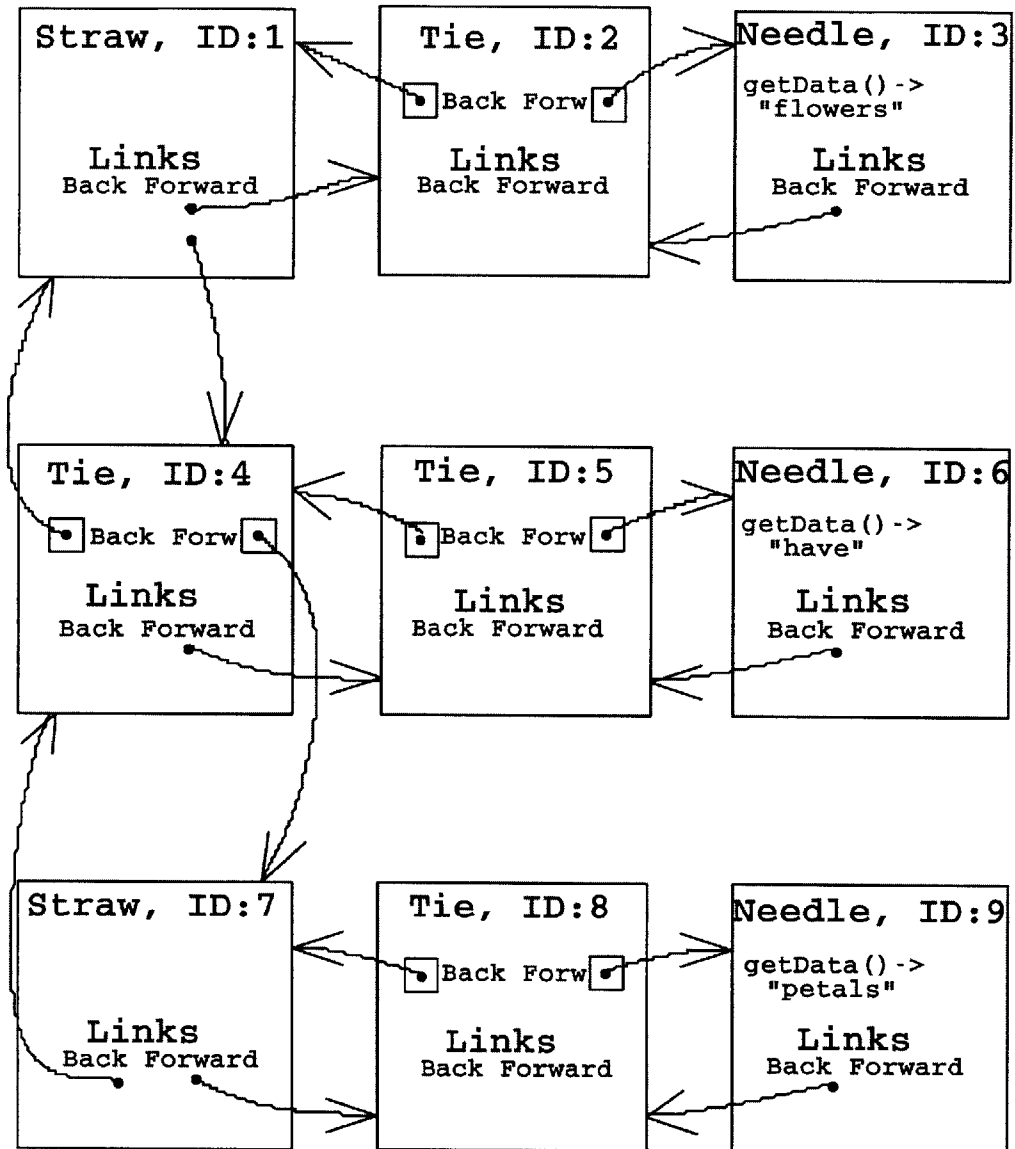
Straw, ID:1

Links
Back Forward

Tie, ID:2

Back Forw

Links
Back Forward

Needle, ID:3

getData() -> "flowers"

Links
Back Forward

Tie, ID:4

Back Forw

Links
Back Forward

Tie, ID:5

Back Forw

Links
Back Forward

Needle, ID:6

getData() -> "have"

Links
Back Forward

Straw, ID:7

Links
Back Forward

Tie, ID:8

Back Forw

Links
Back Forward

Needle, ID:9

getData() -> "petals"

Links
Back Forward